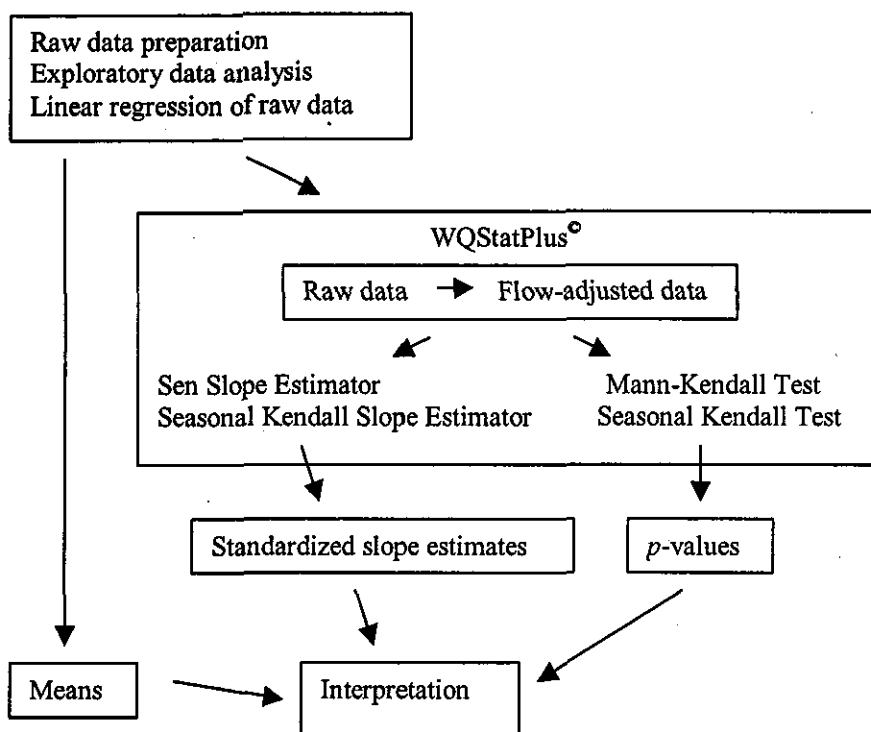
Raw data preparation
Exploratory data analysis
Linear regression of raw data

WQStatPlus©

Raw data → Flow-adjusted data

Sen Slope Estimator
Seasonal Kendall Slope Estimator

Mann-Kendall Test
Seasonal Kendall Test

Standardized slope estimates

$p$-values

Means

Interpretation